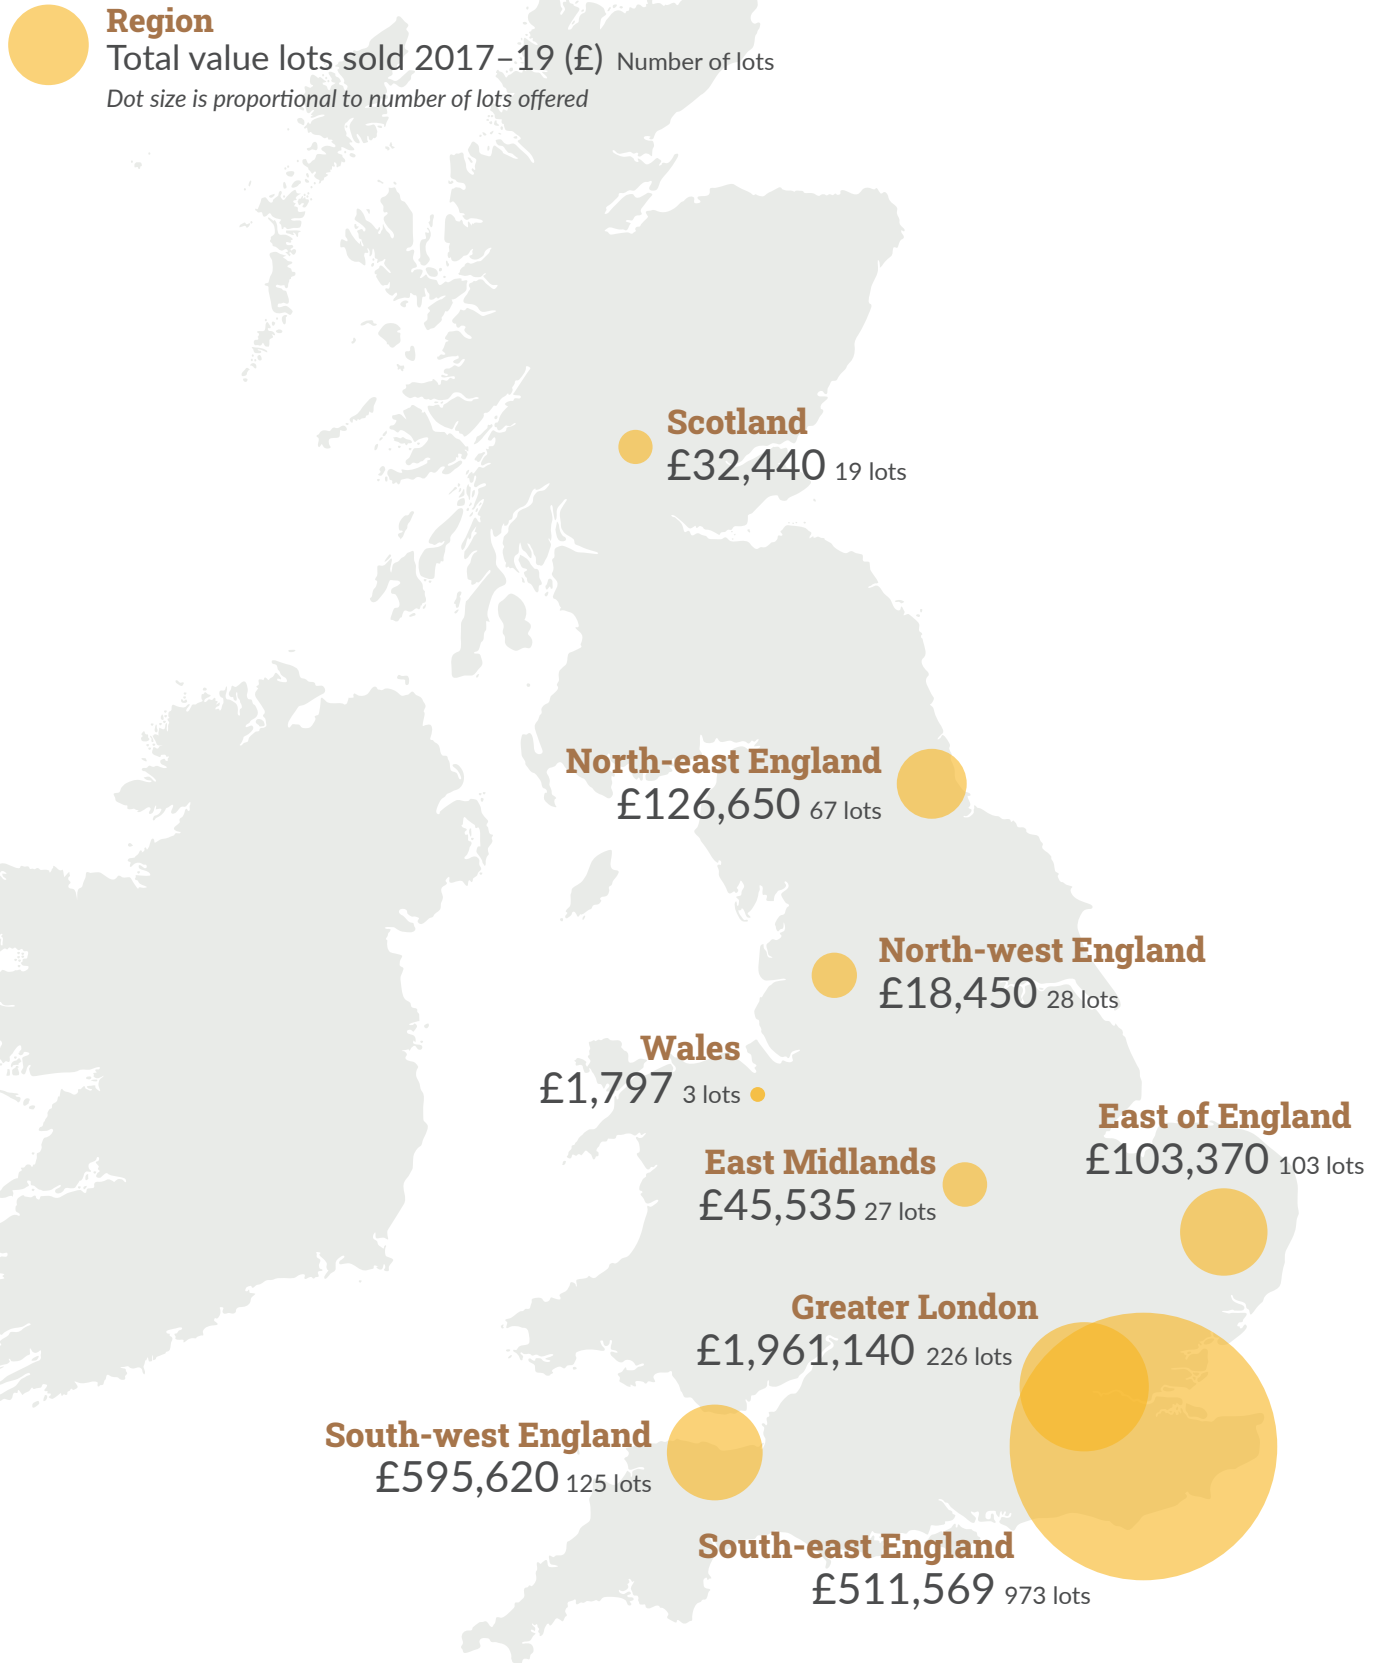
Region
Total value lots sold 2017–19 (£) Number of lots
Dot size is proportional to number of lots offered

Scotland
£32,440 19 lots

North-east England
£126,650 67 lots

North-west England
£18,450 28 lots

Wales
£1,797 3 lots

East of England
£103,370 103 lots

East Midlands
£45,535 27 lots

Greater London
£1,961,140 226 lots

South-west England
£595,620 125 lots

South-east England
£511,569 973 lots